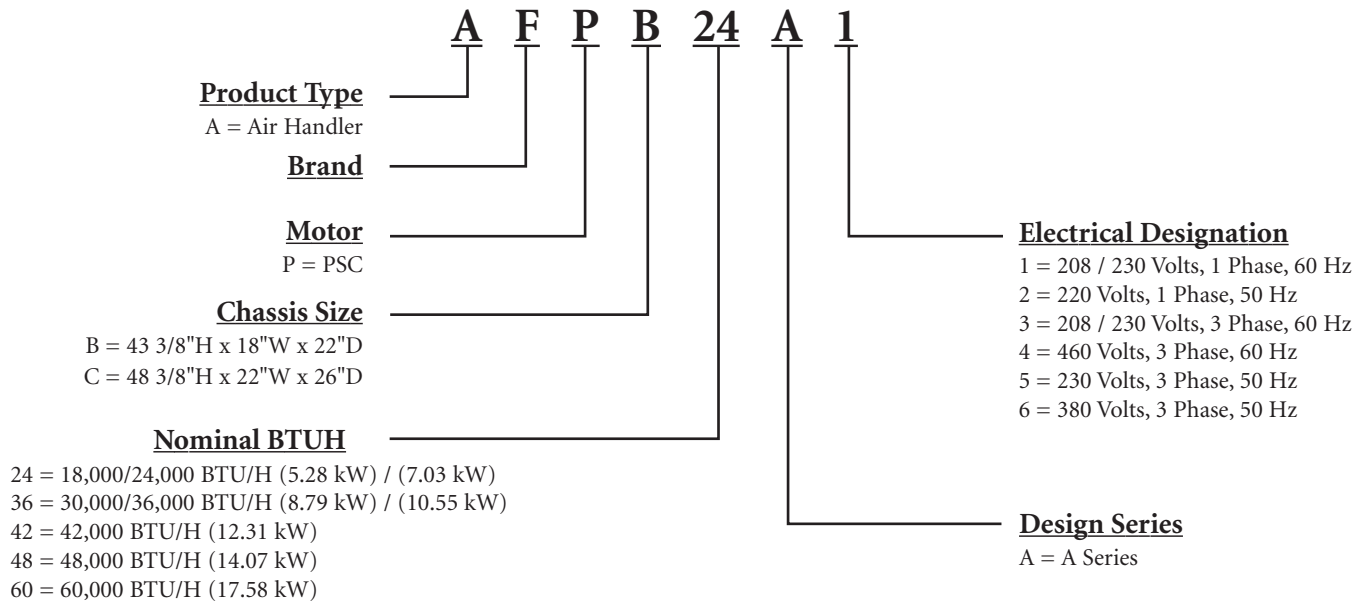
A F P B 24 A 1

Product Type
A = Air Handler

Brand

Motor
P = PSC

Chassis Size
B = 43 3/8"H x 18"W x 22"D
C = 48 3/8"H x 22"W x 26"D

Nominal BTUH
24 = 18,000/24,000 BTU/H (5.28 kW) / (7.03 kW)
36 = 30,000/36,000 BTU/H (8.79 kW) / (10.55 kW)
42 = 42,000 BTU/H (12.31 kW)
48 = 48,000 BTU/H (14.07 kW)
60 = 60,000 BTU/H (17.58 kW)

Electrical Designation
1 = 208 / 230 Volts, 1 Phase, 60 Hz
2 = 220 Volts, 1 Phase, 50 Hz
3 = 208 / 230 Volts, 3 Phase, 60 Hz
4 = 460 Volts, 3 Phase, 60 Hz
5 = 230 Volts, 3 Phase, 50 Hz
6 = 380 Volts, 3 Phase, 50 Hz

Design Series
A = A Series